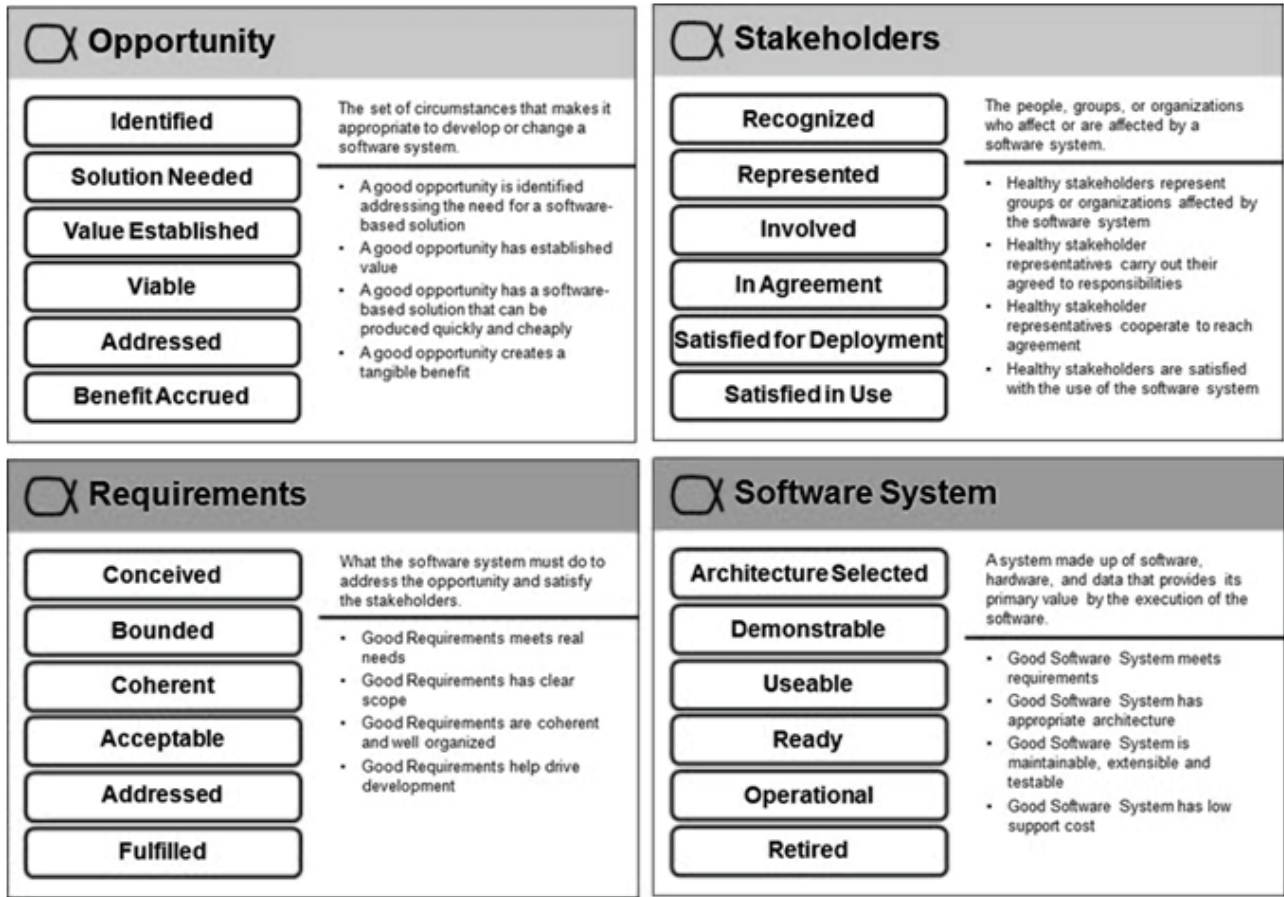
Opportunity

Identified

Solution Needed

Value Established

Viable

Addressed

Benefit Accrued

The set of circumstances that makes it appropriate to develop or change a software system.

- A good opportunity is identified addressing the need for a software-based solution
- A good opportunity has established value
- A good opportunity has a software-based solution that can be produced quickly and cheaply
- A good opportunity creates a tangible benefit

Stakeholders

Recognized

Represented

Involved

In Agreement

Satisfied for Deployment

Satisfied in Use

The people, groups, or organizations who affect or are affected by a software system.

- Healthy stakeholders represent groups or organizations affected by the software system
- Healthy stakeholder representatives carry out their agreed to responsibilities
- Healthy stakeholder representatives cooperate to reach agreement
- Healthy stakeholders are satisfied with the use of the software system

Requirements

Conceived

Bounded

Coherent

Acceptable

Addressed

Fulfilled

What the software system must do to address the opportunity and satisfy the stakeholders.

- Good Requirements meets real needs
- Good Requirements has clear scope
- Good Requirements are coherent and well organized
- Good Requirements help drive development

Software System

Architecture Selected

Demonstrable

Useable

Ready

Operational

Retired

A system made up of software, hardware, and data that provides its primary value by the execution of the software.

- Good Software System meets requirements
- Good Software System has appropriate architecture
- Good Software System is maintainable, extensible and testable
- Good Software System has low support cost